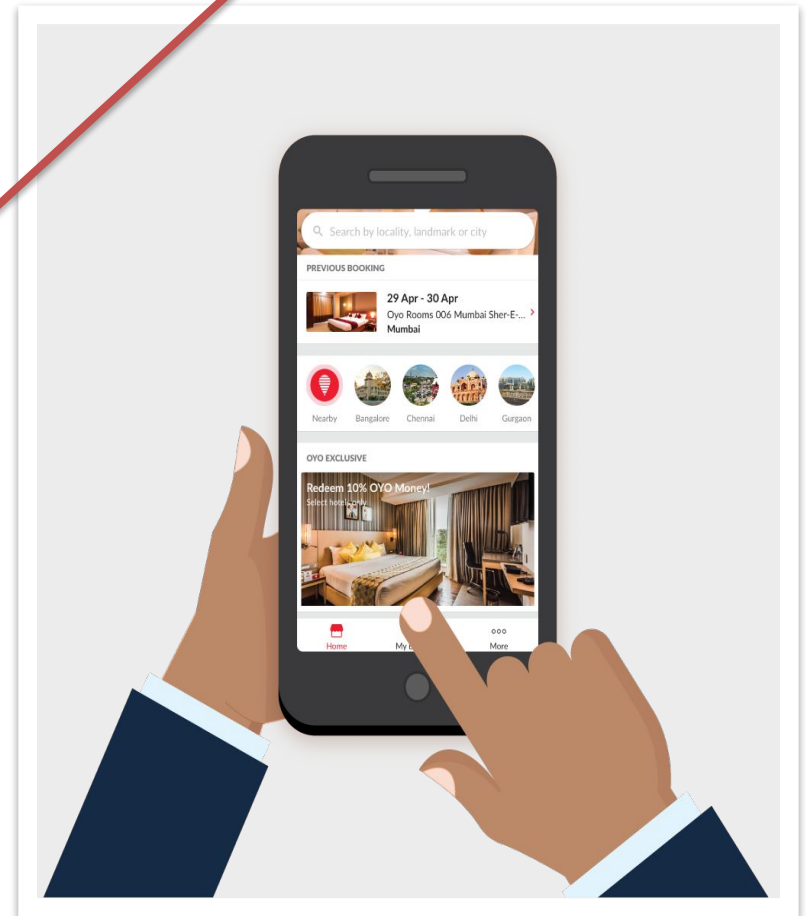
Search by locality, landmark or city

PREVIOUS BOOKING

29 Apr - 30 Apr
Oyo Rooms 006 Mumbai Sher-E-...
Mumbai

Nearby
Bangalore
Chennai
Delhi
Gurgaon

OYO EXCLUSIVE

Redeem 10% OYO Money!
Select hotels only

Home
My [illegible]
More